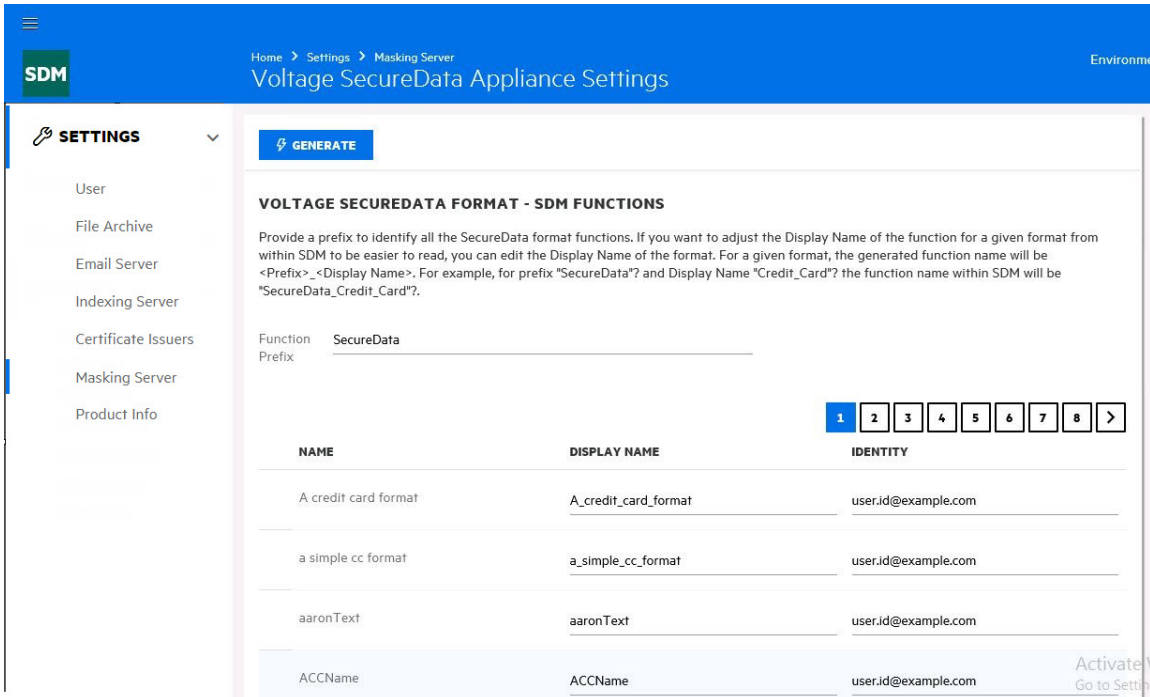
SDM

Home > Settings > Masking Server

Voltage SecureData Appliance Settings

Environme

SETTINGS

User

File Archive

Email Server

Indexing Server

Certificate Issuers

Masking Server

Product Info

GENERATE

VOLTAGE SECUREDATA FORMAT - SDM FUNCTIONS

Provide a prefix to identify all the SecureData format functions. If you want to adjust the Display Name of the function for a given format from within SDM to be easier to read, you can edit the Display Name of the format. For a given format, the generated function name will be <Prefix>_<Display Name>. For example, for prefix "SecureData"? and Display Name "Credit_Card"? the function name within SDM will be "SecureData_Credit_Card"?.

Function Prefix SecureData

1 2 3 4 5 6 7 8 >

| NAME | DISPLAY NAME | IDENTITY |
|---|---|---|
| A credit card format | A_credit_card_format | user.id@example.com |
| a simple cc format | a_simple_cc_format | user.id@example.com |
| aaronText | aaronText | user.id@example.com |
| ACCName | ACCName | user.id@example.com |

Activate
Go to Settin